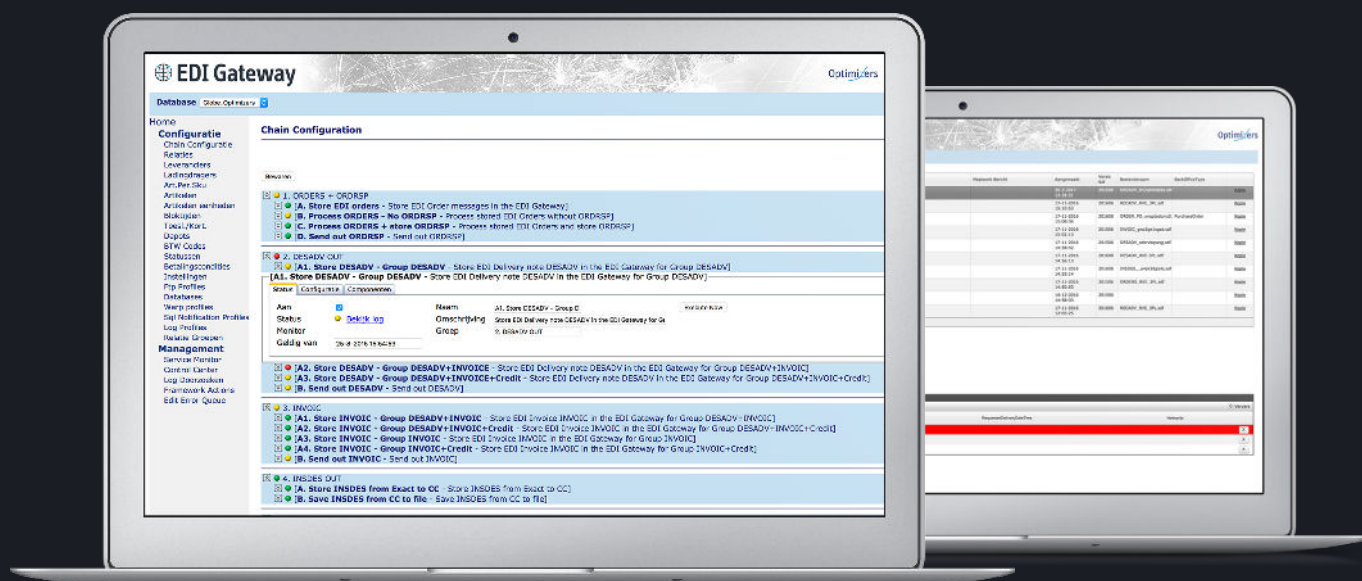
EDI Gateway

Optimizers

Database Stage Optimizers

Home
Configuratie
Chain Configuratie
Relaties
Leveranciers
Ladingdragers
Art.Per.Sku
Artikelen
Artikelen eenheden
Bloktijden
Toesl./Kort.
Depots
BTW Codes
Statussen
Betalingscondities
Instellingen
Ftp Profiles
Databases
Warp profiles
Sql Notification Profiles
Log Profiles
Relatie Groepen
Management
Service Monitor
Control Center
Log Overzichten
Framework Actions
Edit Error Queue

Chain Configuration

Nieuw item

1. ORDERS + ORDRSP
[A. Store EDI orders - Store EDI Order messages in the EDI Gateway]
[B. Process ORDERS + No ORDRSP - Process stored EDI Orders without ORDRSP]
[C. Process ORDERS + store ORDRSP - Process stored EDI Orders and store ORDRSP]
[D. Send out ORDRSP - Send out ORDRSP]

2. DESADV OUT
[A1. Store DESADV - Group DESADV - Store EDI Delivery note DESADV in the EDI Gateway for Group DESADV]
[A1. Store DESADV - Group DESADV - Store EDI Delivery note DESADV in the EDI Gateway for Group DESADV]
Status | Configuratie | Componenten
Aan
Status Bekijk log
Monitor
Geldig van 28-8-2016 15:54:53
Naam A1. Store DESADV - Group D
Omschrijving Store EDI Delivery note DESADV in the EDI Gateway for Gr
Groep 2. DESADV OUT
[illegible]
[A2. Store DESADV - Group DESADV+INVOICE - Store EDI Delivery note DESADV in the EDI Gateway for Group DESADV+INVOIC]
[A3. Store DESADV - Group DESADV+INVOICE+Credit - Store EDI Delivery note DESADV in the EDI Gateway for Group DESADV+INVOIC+Credit]
[B. Send out DESADV - Send out DESADV]

3. INVOIC
[A1. Store INVOIC - Group DESADV+INVOIC - Store EDI Invoice INVOIC in the EDI Gateway for Group DESADV+INVOIC]
[A2. Store INVOIC - Group DESADV+INVOIC+Credit - Store EDI Invoice INVOIC in the EDI Gateway for Group DESADV+INVOIC+Credit]
[A3. Store INVOIC - Group INVOIC - Store EDI Invoice INVOIC in the EDI Gateway for Group INVOIC]
[A4. Store INVOIC - Group INVOIC+Credit - Store EDI Invoice INVOIC in the EDI Gateway for Group INVOIC+Credit]
[B. Send out INVOIC - Send out INVOIC]

4. INSDES OUT
[A. Store INSDES from Exact to CC - Store INSDES from Exact to CC]
[B. Save INSDES from CC to file - Save INSDES from CC to file]

Optimizers
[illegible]